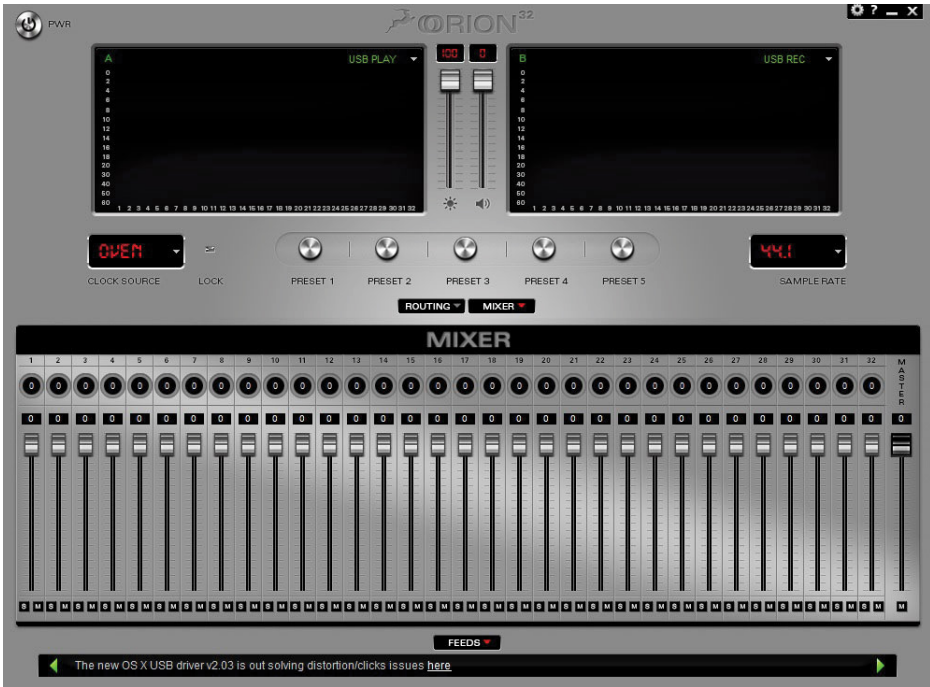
PWR

ORION 32

? _ X

A

USB PLAY

0
2
4
6
8
10
12
14
16
18
20
30
40
50
60

1 2 3 4 5 6 7 8 9 10 11 12 13 14 15 16 17 18 19 20 21 22 23 24 25 26 27 28 29 30 31 32

100

0

B

USB REC

0
2
4
6
8
10
12
14
16
18
20
30
40
50
60

1 2 3 4 5 6 7 8 9 10 11 12 13 14 15 16 17 18 19 20 21 22 23 24 25 26 27 28 29 30 31 32

OVEN

CLOCK SOURCE

LOCK

PRESET 1

PRESET 2

PRESET 3

PRESET 4

PRESET 5

44.1

SAMPLE RATE

ROUTING

MIXER

MIXER

| 1 | 2 | 3 | 4 | 5 | 6 | 7 | 8 | 9 | 10 | 11 | 12 | 13 | 14 | 15 | 16 | 17 | 18 | 19 | 20 | 21 | 22 | 23 | 24 | 25 | 26 | 27 | 28 | 29 | 30 | 31 | 32 | MASTER |
|---|---|---|---|---|---|---|---|---|---|---|---|---|---|---|---|---|---|---|---|---|---|---|---|---|---|---|---|---|---|---|---|---|
| 0 | 0 | 0 | 0 | 0 | 0 | 0 | 0 | 0 | 0 | 0 | 0 | 0 | 0 | 0 | 0 | 0 | 0 | 0 | 0 | 0 | 0 | 0 | 0 | 0 | 0 | 0 | 0 | 0 | 0 | 0 | 0 | |
| 0 | 0 | 0 | 0 | 0 | 0 | 0 | 0 | 0 | 0 | 0 | 0 | 0 | 0 | 0 | 0 | 0 | 0 | 0 | 0 | 0 | 0 | 0 | 0 | 0 | 0 | 0 | 0 | 0 | 0 | 0 | 0 | 0 |
| S M | S M | S M | S M | S M | S M | S M | S M | S M | S M | S M | S M | S M | S M | S M | S M | S M | S M | S M | S M | S M | S M | S M | S M | S M | S M | S M | S M | S M | S M | S M | S M | M |

FEEDS

The new OS X USB driver v2.03 is out solving distortion/clicks issues here